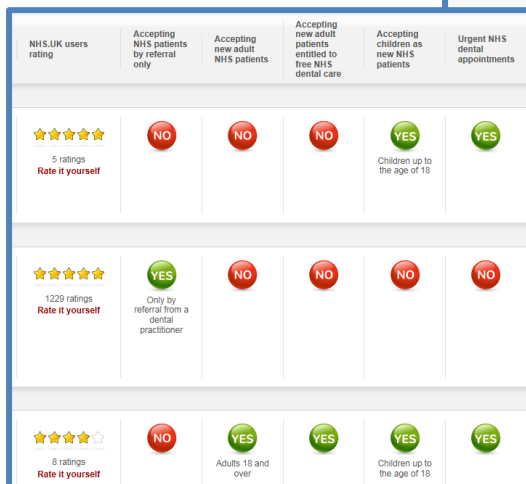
| NHS.UK users rating | Accepting NHS patients by referral only | Accepting new adult NHS patients | Accepting new adult patients entitled to free NHS dental care | Accepting children as new NHS patients | Urgent NHS dental appointments |
|---|---|---|---|---|---|
| 5 ratings Rate it yourself | NO | NO | NO | YES Children up to the age of 18 | YES |
| 1229 ratings Rate it yourself | YES Only by referral from a dental practitioner | NO | NO | NO | NO |
| 8 ratings Rate it yourself | NO | YES Adults 18 and over | YES | YES Children up to the age of 18 | YES |